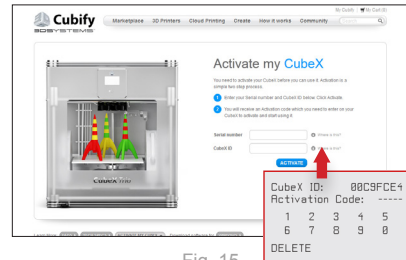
Cubify
3D SYSTEMS
My Cubify   My Cubify
Marketplace   3D Printers   Cloud Printing   Create   How it works   Community   Search

Activate my CubeX

You need to activate your CubeX before you can use it. Activation is a simple two step process.

1 Enter your Serial number and CubeX ID below. Click Activate.

2 You will receive an Activation code which you need to enter on your CubeX to activate and start using it.

Serial number   Where is it?
CubeX ID   Where is it?
ACTIVATE

CUBEX TRIO

CubeX ID: 00C9FCE4
Activation Code: ----
1 2 3 4 5
6 7 8 9 0
DELETE

Fig. 15